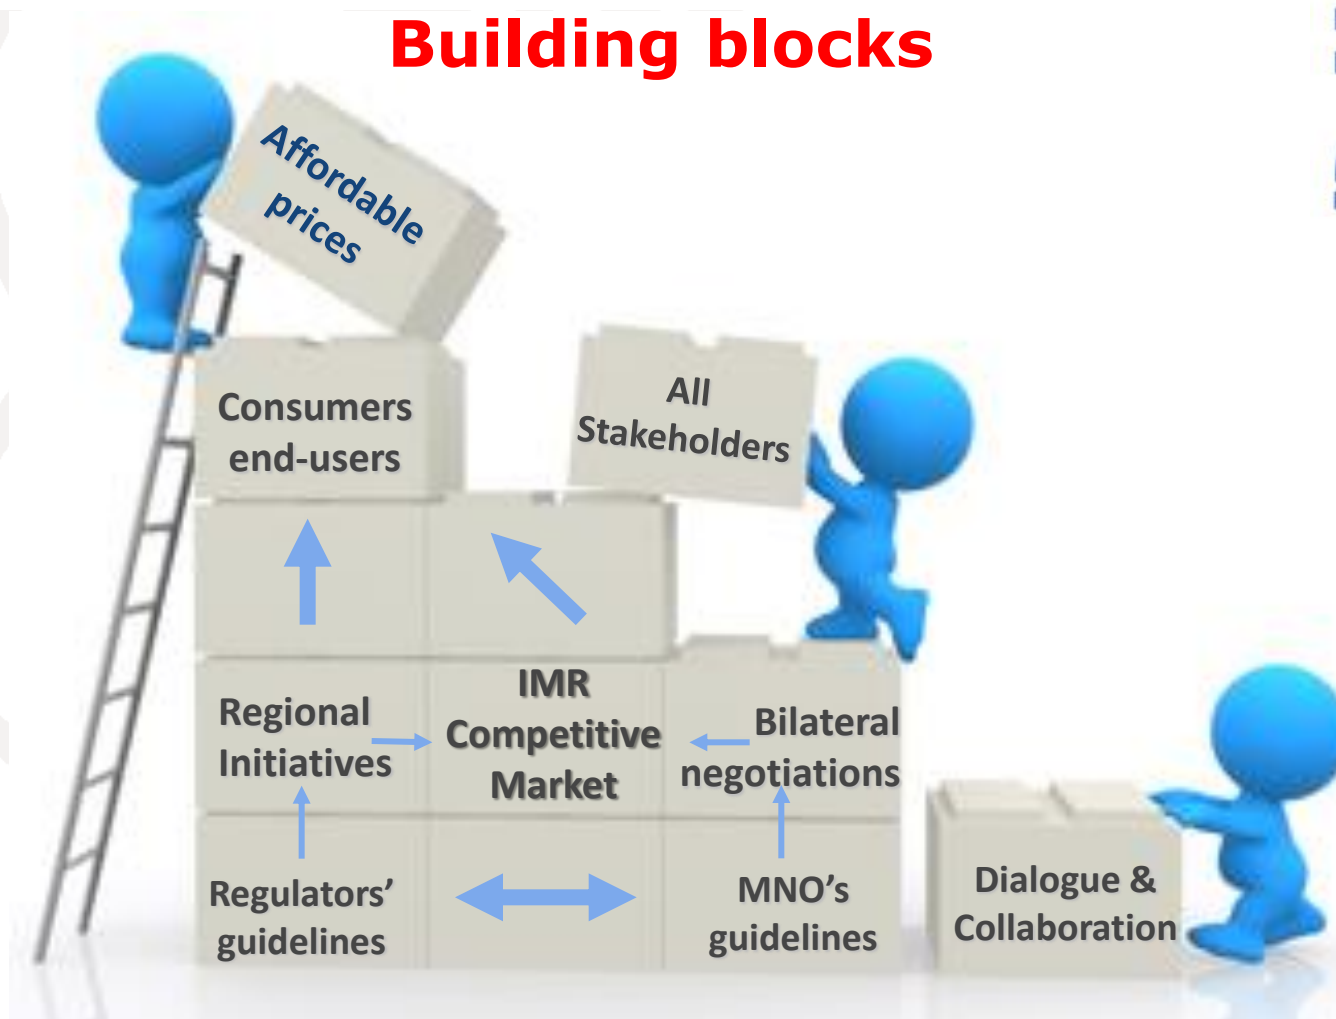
Building blocks

Affordable prices

Consumers end-users

All Stakeholders

Regional Initiatives

IMR Competitive Market

Bilateral negotiations

Regulators' guidelines

MNO's guidelines

Dialogue & Collaboration